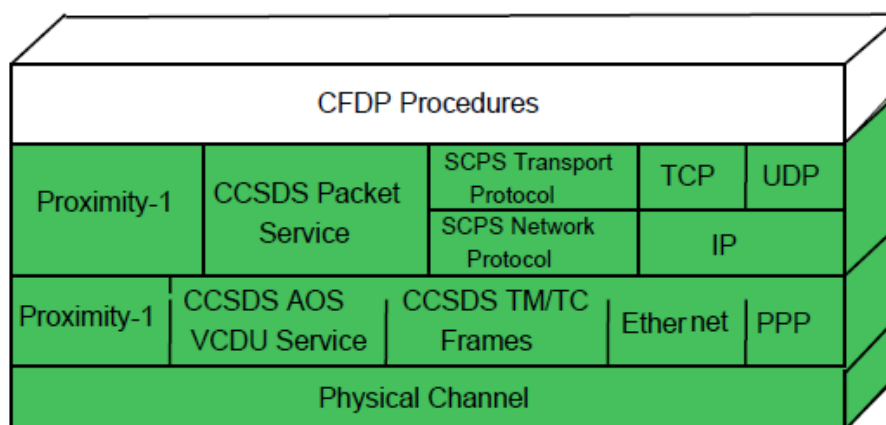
CFDP Procedures

Proximity-1

CCSDS Packet Service

SCPS Transport Protocol

TCP

UDP

SCPS Network Protocol

IP

Proximity-1

CCSDS AOS VCDU Service

CCSDS TM/TC Frames

Ether net

PPP

Physical Channel